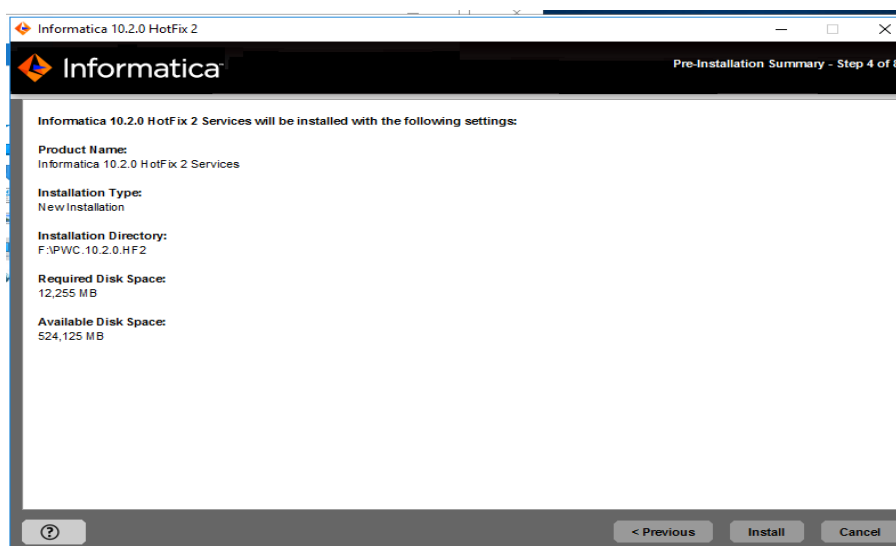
Informatica 10.2.0 HotFix 2

Informatica

Pre-Installation Summary - Step 4 of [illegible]

Informatica 10.2.0 HotFix 2 Services will be installed with the following settings:

Product Name:
Informatica 10.2.0 HotFix 2 Services

Installation Type:
New Installation

Installation Directory:
F:\PWC.10.2.0.HF2

Required Disk Space:
12,255 MB

Available Disk Space:
524,125 MB

?

< Previous

Install

Cancel